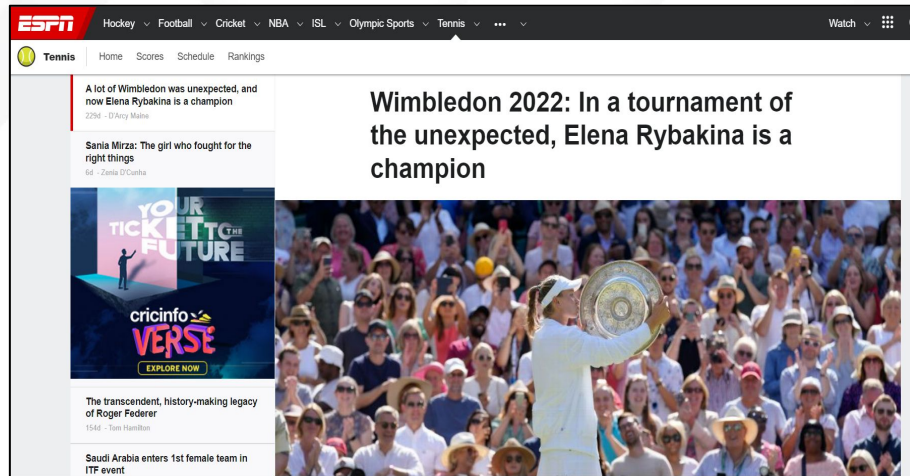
ESPN Hockey Football Cricket NBA ISL Olympic Sports Tennis ••• Watch

Tennis Home Scores Schedule Rankings

A lot of Wimbledon was unexpected, and now Elena Rybakina is a champion
229d · D'Arcy Maine

Sania Mirza: The girl who fought for the right things
6d · Zenia D'Cunha

YOUR TICKET TO THE FUTURE
cricinfo VERSE
EXPLORE NOW

The transcendent, history-making legacy of Roger Federer
154d · Tom Hamilton

Saudi Arabia enters 1st female team in ITF event

Wimbledon 2022: In a tournament of the unexpected, Elena Rybakina is a champion